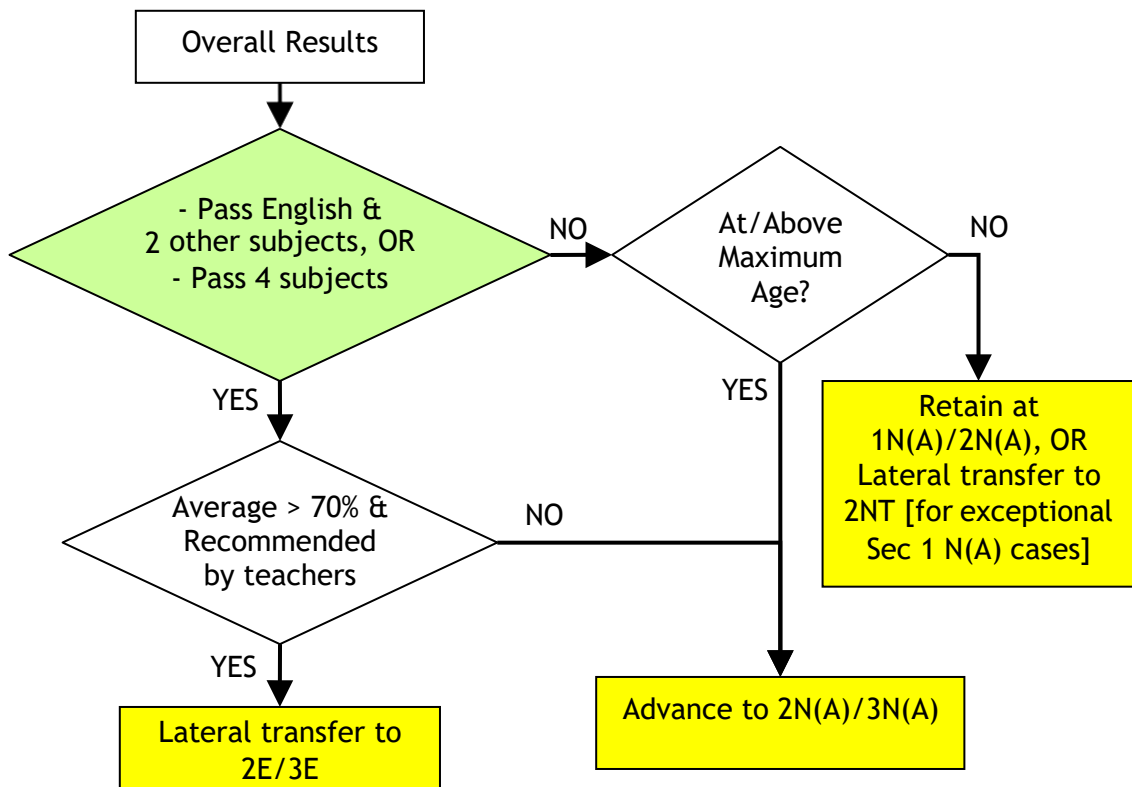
Overall Results

- Pass English & 2 other subjects, OR
- Pass 4 subjects

NO

At/Above Maximum Age?

NO

YES

YES

Retain at 1N(A)/2N(A), OR Lateral transfer to 2NT [for exceptional Sec 1 N(A) cases]

Average > 70% & Recommended by teachers

NO

YES

Advance to 2N(A)/3N(A)

Lateral transfer to 2E/3E